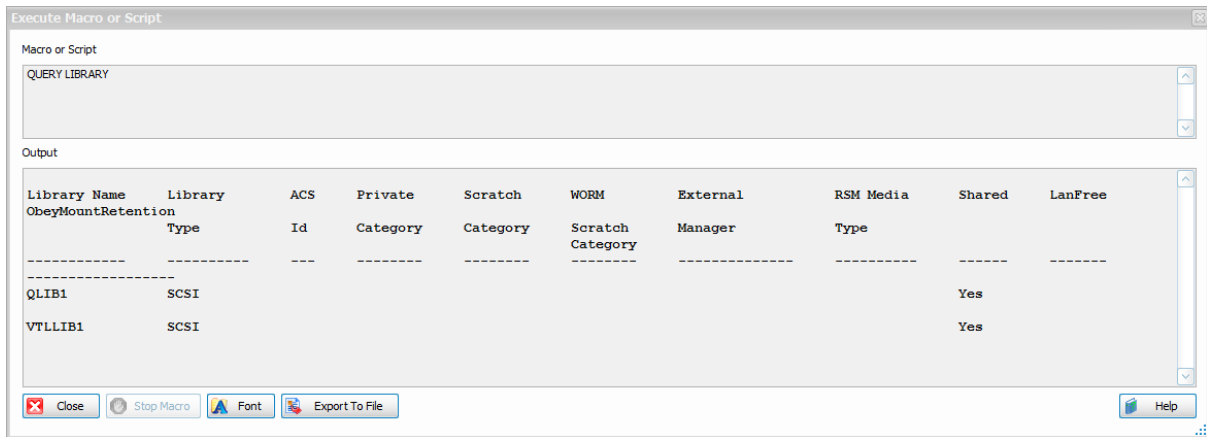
Execute Macro or Script

Macro or Script

QUERY LIBRARY

Output

Library Name Library ACS Private Scratch WORM External RSM Media Shared LanFree ObeyMountRetention
Type Id Category Category Scratch Category Manager Type

------------ ---------- --- -------- -------- -------- -------------- ---------- ------ ------- ------------------

QLIB1 SCSI Yes

VTLLIB1 SCSI Yes

Close Stop Macro Font Export To File Help